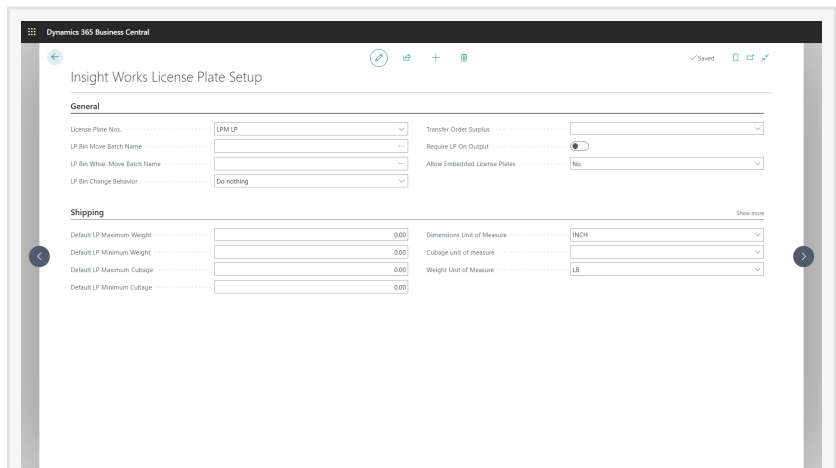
Dynamics 365 Business Central

✓Saved

Insight Works License Plate Setup

General

License Plate Nos. LPM LP

LP Bin Move Batch Name

LP Bin Whse. Move Batch Name

LP Bin Change Behavior Do nothing

Transfer Order Surplus

Require LP On Output

Allow Embedded License Plates No

Shipping

Show more

Default LP Maximum Weight 0.00

Default LP Minimum Weight 0.00

Default LP Maximum Cubage 0.00

Default LP Minimum Cubage 0.00

Dimensions Unit of Measure INCH

Cubage unit of measure

Weight Unit of Measure LB